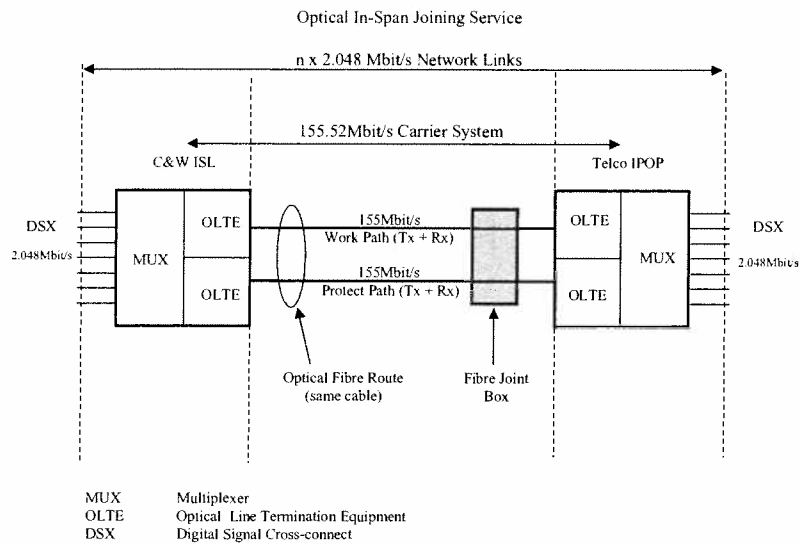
Optical In-Span Joining Service

n x 2.048 Mbit/s Network Links

155.52Mbit/s Carrier System

C&W ISL

Telco IPOP

DSX

2.048Mbit/s

MUX

OLTE

OLTE

155Mbit/s
Work Path (Tx + Rx)

155Mbit/s
Protect Path (Tx + Rx)

OLTE

OLTE

MUX

DSX

2.048Mbit/s

Optical Fibre Route
(same cable)

Fibre Joint
Box

| | |
|---|---|
| MUX | Multiplexer |
| OLTE | Optical Line Termination Equipment |
| DSX | Digital Signal Cross-connect |